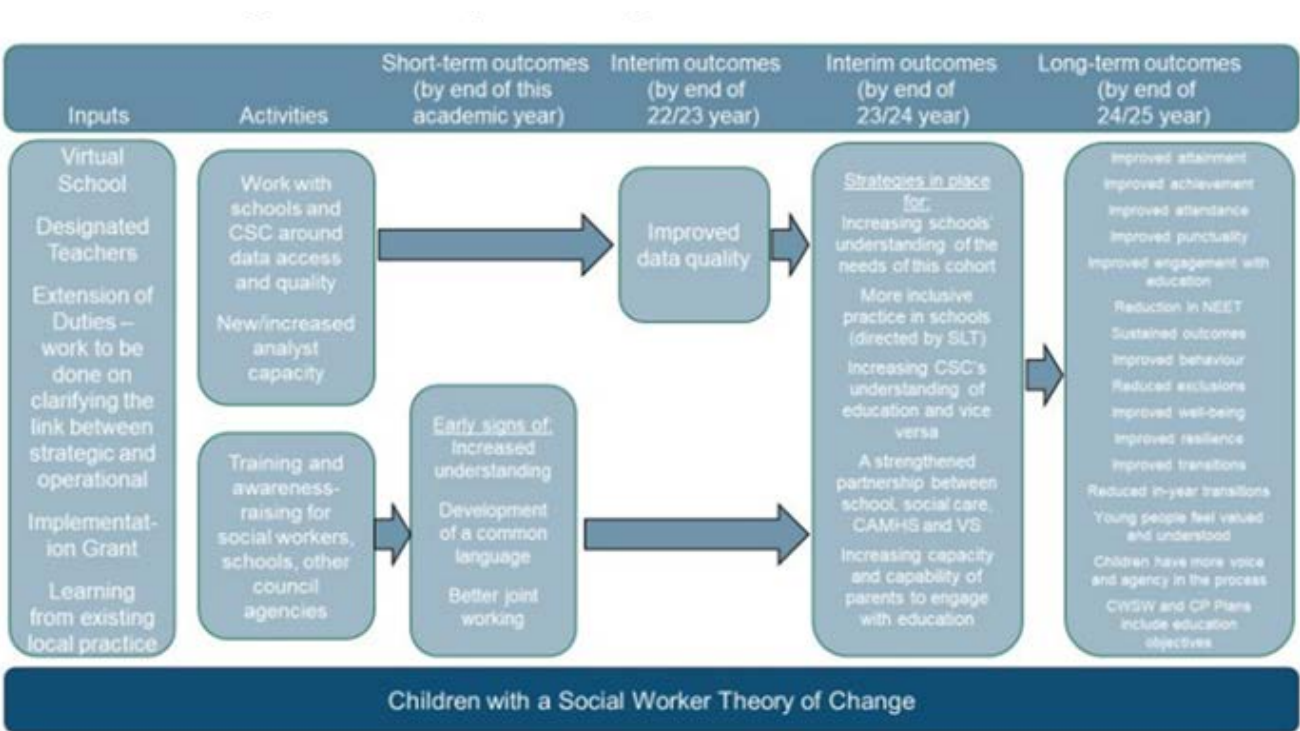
Inputs

Activities

Short-term outcomes (by end of this academic year)

Interim outcomes (by end of 22/23 year)

Interim outcomes (by end of 23/24 year)

Long-term outcomes (by end of 24/25 year)

Virtual School

Designated Teachers

Extension of Duties – work to be done on clarifying the link between strategic and operational

Implementation Grant

Learning from existing local practice

Work with schools and CSC around data access and quality

New/increased analyst capacity

Training and awareness-raising for social workers, schools, other council agencies

Early signs of:
Increased understanding

Development of a common language

Better joint working

Improved data quality

Strategies in place for:
Increasing schools' understanding of the needs of this cohort

More inclusive practice in schools (directed by SLT)

Increasing CSC's understanding of education and vice versa

A strengthened partnership between school, social care, CAMHS and VS

Increasing capacity and capability of parents to engage with education

Improved attainment
Improved achievement
Improved attendance
Improved punctuality
Improved engagement with education
Reduction in NEET
Sustained outcomes
Improved behaviour
Reduced exclusions
Improved well-being
Improved resilience
Improved transitions
Reduced in-year transitions
Young people feel valued and understood
Children have more voice and agency in the process
CWSW and CP Plans include education objectives

Children with a Social Worker Theory of Change